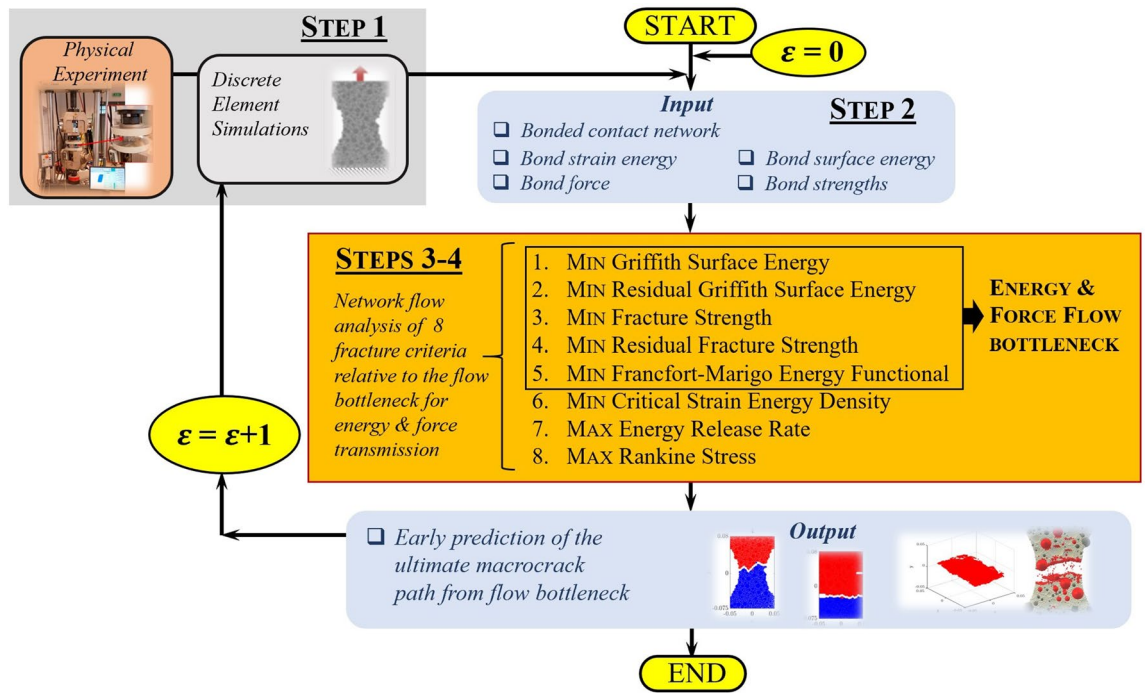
STEP 1

Physical Experiment

Discrete Element Simulations

START

$\varepsilon = 0$

Input

STEP 2

❑ Bonded contact network
❑ Bond strain energy
❑ Bond force
❑ Bond surface energy
❑ Bond strengths

STEPS 3-4

Network flow analysis of 8 fracture criteria relative to the flow bottleneck for energy & force transmission

1. MIN Griffith Surface Energy
2. MIN Residual Griffith Surface Energy
3. MIN Fracture Strength
4. MIN Residual Fracture Strength
5. MIN Francfort-Marigo Energy Functional
6. MIN Critical Strain Energy Density
7. MAX Energy Release Rate
8. MAX Rankine Stress

ENERGY & FORCE FLOW BOTTLENECK

$\varepsilon = \varepsilon+1$

❑ Early prediction of the ultimate macrocrack path from flow bottleneck

Output

END